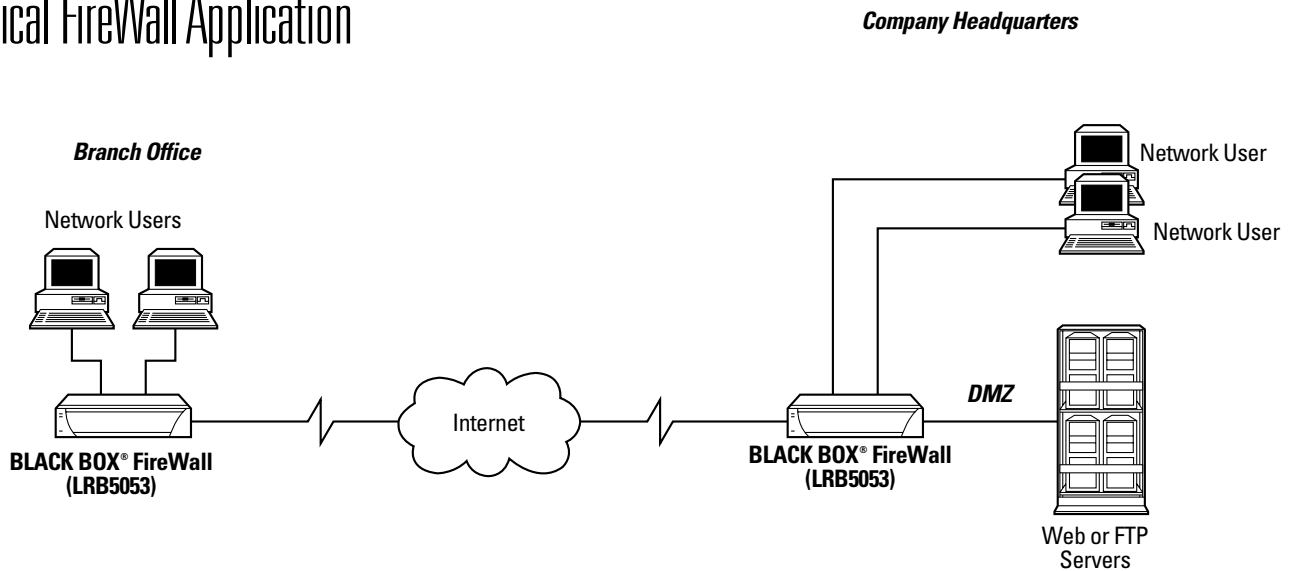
ical FireWall Application

Company Headquarters

Branch Office

Network Users

Network User

Network User

DMZ

Internet

BLACK BOX® FireWall (LRB5053)

BLACK BOX® FireWall (LRB5053)

Web or FTP Servers